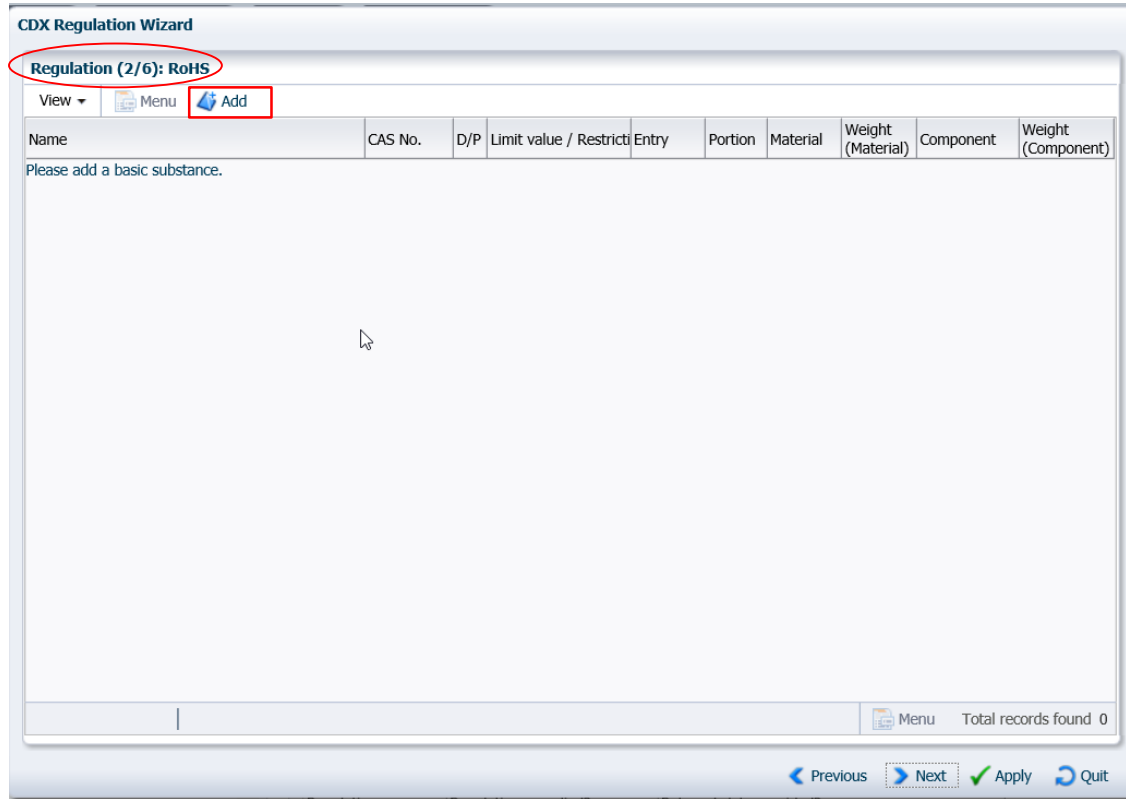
CDX Regulation Wizard

Regulation (2/6): RoHS

View ▾ Menu Add

| Name | CAS No. | D/P | Limit value / Restricti | Entry | Portion | Material | Weight (Material) | Component | Weight (Component) |
|---|---|---|---|---|---|---|---|---|---|

Please add a basic substance.

Menu Total records found 0

Previous Next Apply Quit